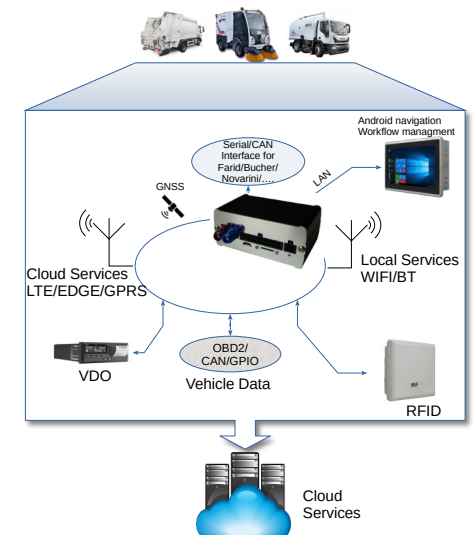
Serial/CAN Interface for Farid/Bucher/ Novarini/....

Android navigation Workflow managment

LAN

GNSS

Cloud Services LTE/EDGE/GPRS

Local Services WIFI/BT

OBD2/ CAN/GPIO

Vehicle Data

VDO

RFID

Cloud Services